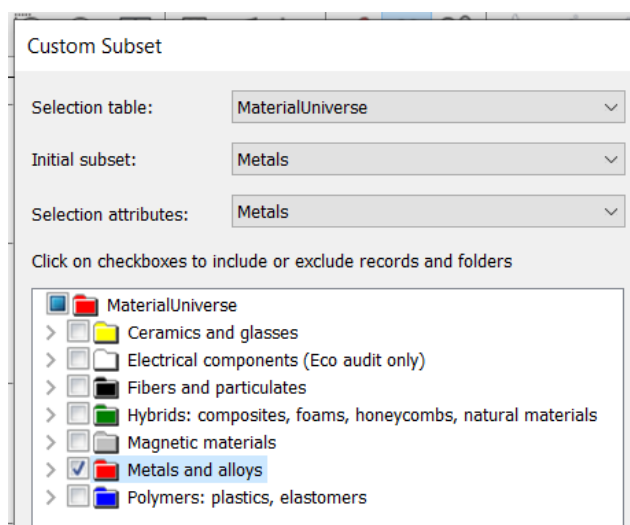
Custom Subset

Selection table: MaterialUniverse

Initial subset: Metals

Selection attributes: Metals

Click on checkboxes to include or exclude records and folders

MaterialUniverse
Ceramics and glasses
Electrical components (Eco audit only)
Fibers and particulates
Hybrids: composites, foams, honeycombs, natural materials
Magnetic materials
Metals and alloys
Polymers: plastics, elastomers